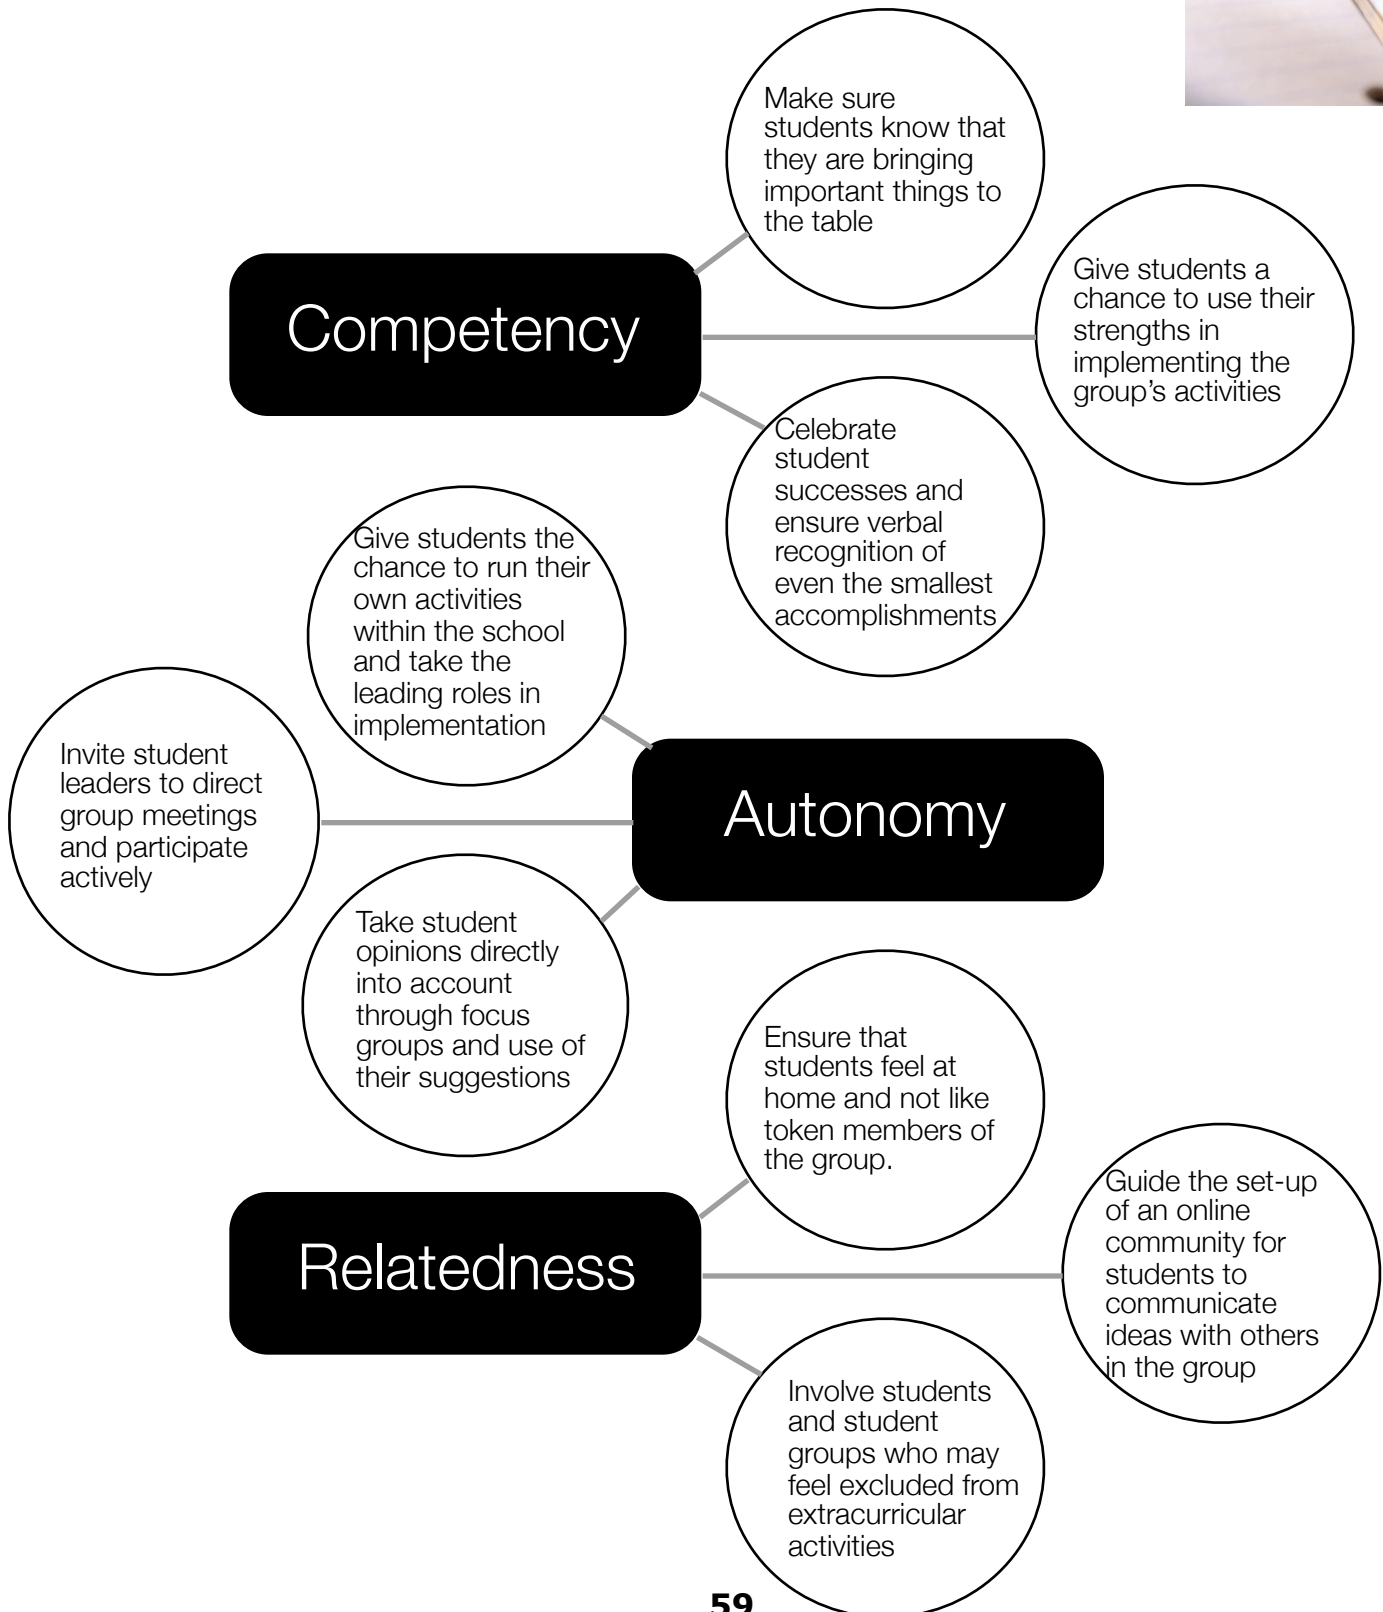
Make sure students know that they are bringing important things to the table

Give students a chance to use their strengths in implementing the group's activities

Competency

Celebrate student successes and ensure verbal recognition of even the smallest accomplishments

Give students the chance to run their own activities within the school and take the leading roles in implementation

Invite student leaders to direct group meetings and participate actively

Autonomy

Take student opinions directly into account through focus groups and use of their suggestions

Ensure that students feel at home and not like token members of the group.

Guide the set-up of an online community for students to communicate ideas with others in the group

Relatedness

Involve students and student groups who may feel excluded from extracurricular activities

59